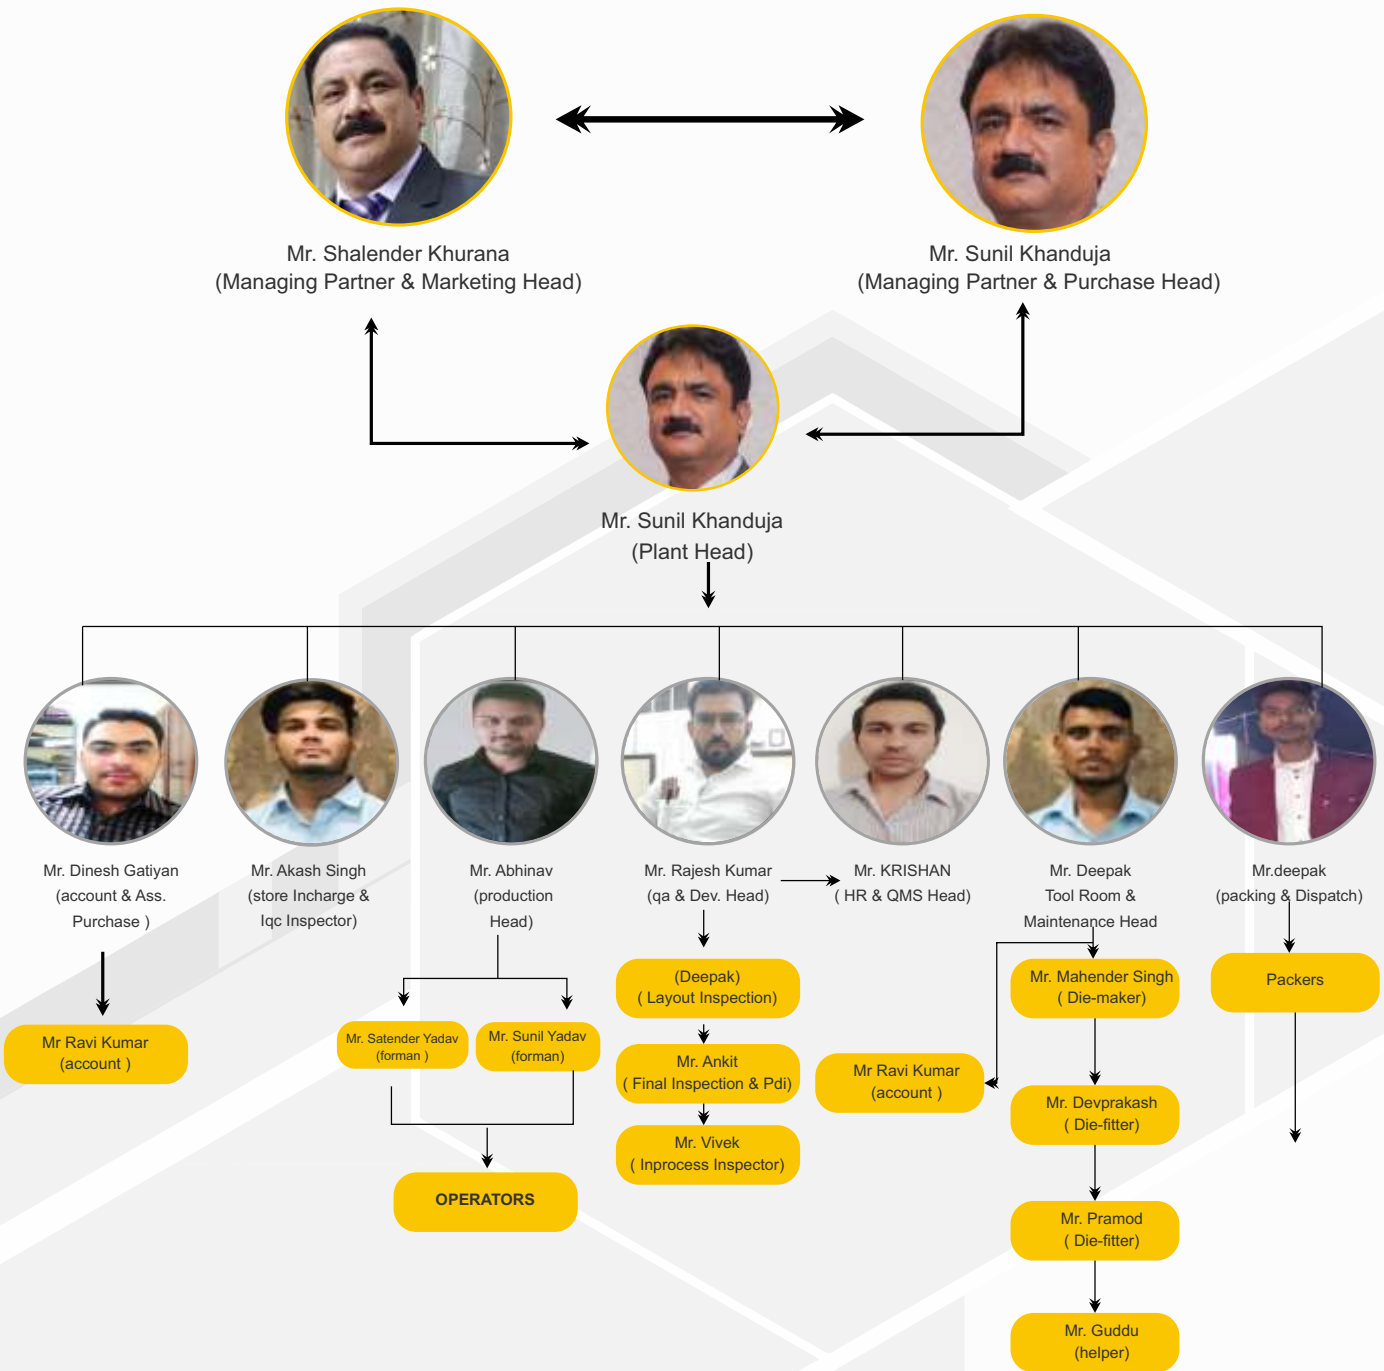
Mr. Shalender Khurana
(Managing Partner & Marketing Head)

Mr. Sunil Khanduja
(Managing Partner & Purchase Head)

Mr. Sunil Khanduja
(Plant Head)

Mr. Dinesh Gatiyan
(account & Ass. Purchase )

Mr Ravi Kumar
(account )

Mr. Akash Singh
(store Incharge & Iqc Inspector)

Mr. Abhinav
(production Head)

Mr. Satender Yadav
(forman )

Mr. Sunil Yadav
(forman)

OPERATORS

Mr. Rajesh Kumar
(qa & Dev. Head)

(Deepak)
( Layout Inspection)

Mr. Ankit
( Final Inspection & Pdi)

Mr. Vivek
( Inprocess Inspector)

Mr. KRISHAN
( HR & QMS Head)

Mr Ravi Kumar
(account )

Mr. Deepak
Tool Room & Maintenance Head

Mr. Mahender Singh
( Die-maker)

Mr. Devprakash
( Die-fitter)

Mr. Pramod
( Die-fitter)

Mr. Guddu
(helper)

Mr.deepak
(packing & Dispatch)

Packers